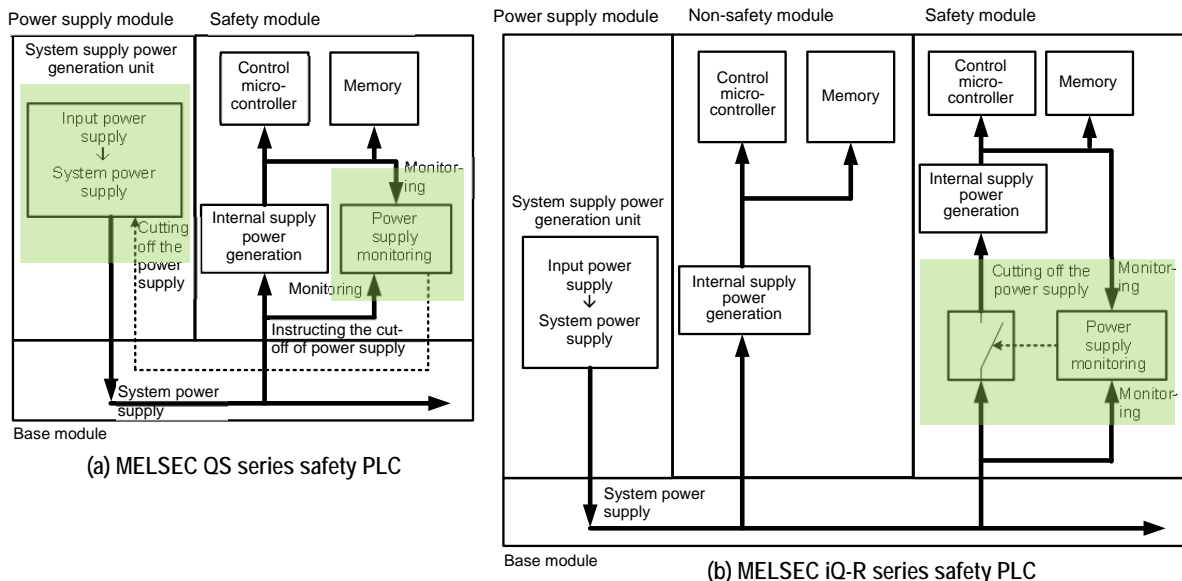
Power supply module
Safety module
System supply power generation unit
Input power supply
↓
System power supply
Cutting off the power supply
Control micro-controller
Memory
Monitoring
Internal supply power generation
Power supply monitoring
Monitoring
Instructing the cut-off of power supply
System power supply
Base module
(a) MELSEC QS series safety PLC

Power supply module
Non-safety module
Safety module
Control micro-controller
Memory
Control micro-controller
Memory
Internal supply power generation
System supply power generation unit
Input power supply
↓
System power supply
Internal supply power generation
Cutting off the power supply
Monitoring
Power supply monitoring
Monitoring
System power supply
Base module
(b) MELSEC iQ-R series safety PLC